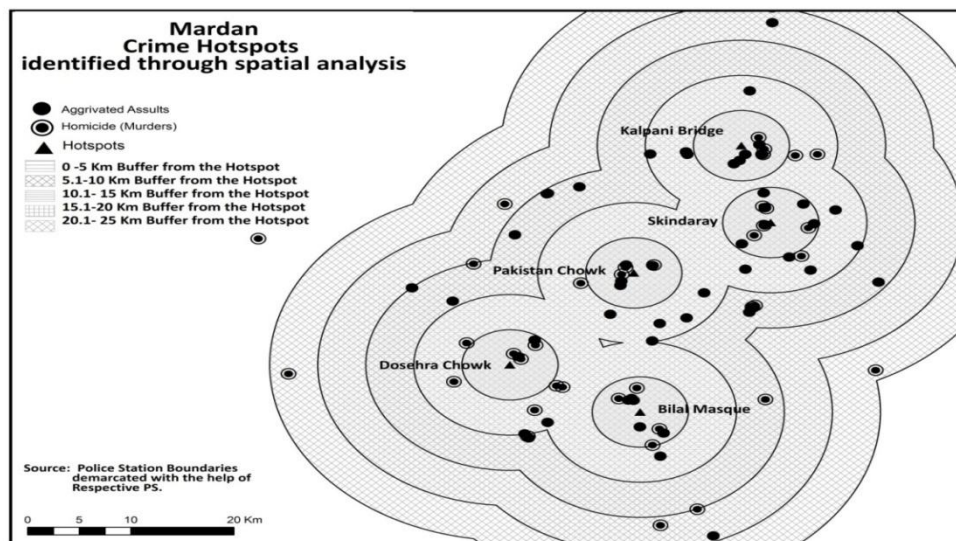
Mardan
Crime Hotspots
identified through spatial analysis

Aggrivated Assults
Homicide (Murders)
Hotspots
0 -5 Km Buffer from the Hotspot
5.1-10 Km Buffer from the Hotspot
10.1- 15 Km Buffer from the Hotspot
15.1-20 Km Buffer from the Hotspot
20.1- 25 Km Buffer from the Hotspot

Kalpani Bridge
Skindaray
Pakistan Chowk
Dosehra Chowk
Bilal Masque

Source: Police Station Boundaries demarcated with the help of Respective PS.

0 5 10 20 Km